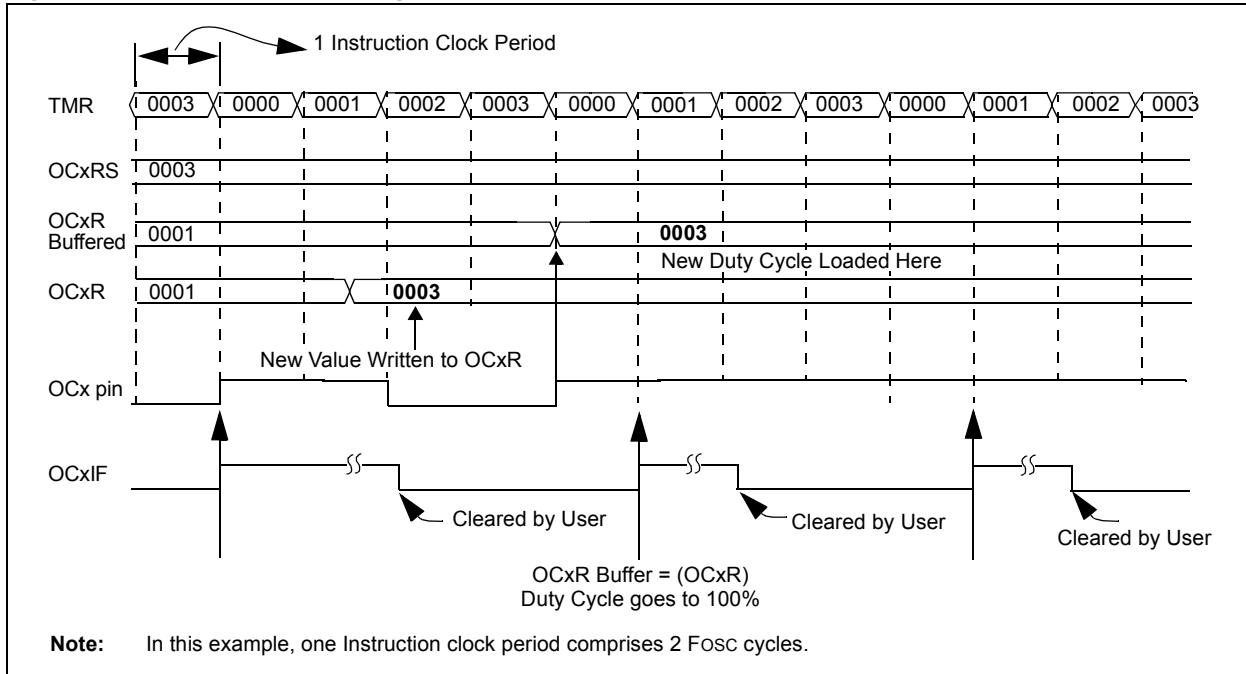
1 Instruction Clock Period

TMR 0003 0000 0001 0002 0003 0000 0001 0002 0003 0000 0001 0002 0003

OCxRS 0003

OCxR Buffered 0001 0003

New Duty Cycle Loaded Here

OCxR 0001 0003

New Value Written to OCxR

OCx pin

OCxIF

Cleared by User

Cleared by User

Cleared by User

OCxR Buffer = (OCxR)
Duty Cycle goes to 100%

**Note:** In this example, one Instruction clock period comprises 2 FOSC cycles.